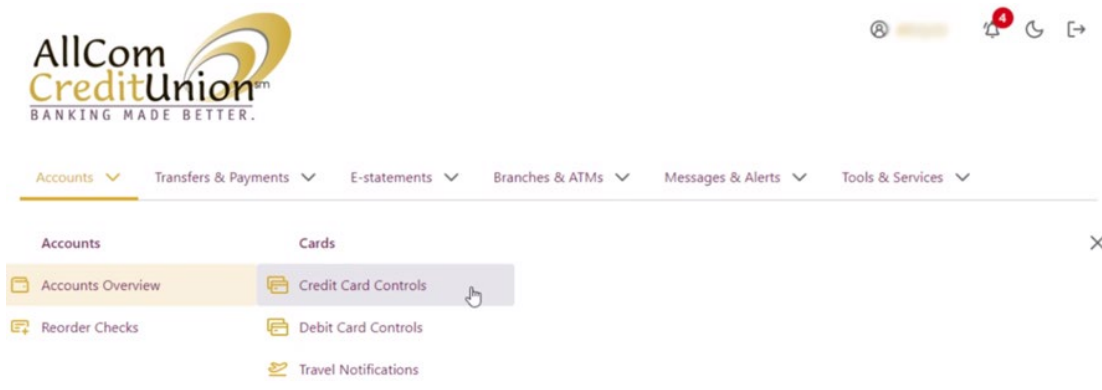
AllCom CreditUnion℠
BANKING MADE BETTER.

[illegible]
4

Accounts
Transfers & Payments
E-statements
Branches & ATMs
Messages & Alerts
Tools & Services

Accounts
Accounts Overview
Reorder Checks

Cards
Credit Card Controls
Debit Card Controls
Travel Notifications